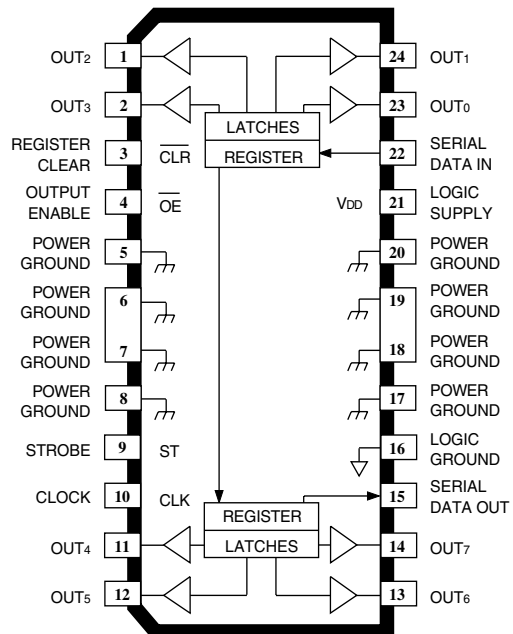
OUT$_2$ 1
OUT$_3$ 2
REGISTER CLEAR 3 $\overline{CLR}$
OUTPUT ENABLE 4 $\overline{OE}$
POWER GROUND 5
POWER GROUND 6
POWER GROUND 7
POWER GROUND 8
STROBE 9 ST
CLOCK 10 CLK
OUT$_4$ 11
OUT$_5$ 12

LATCHES
REGISTER

REGISTER
LATCHES

24 OUT$_1$
23 OUT$_0$
22 SERIAL DATA IN
V$_{DD}$ 21 LOGIC SUPPLY
20 POWER GROUND
19 POWER GROUND
18 POWER GROUND
17 POWER GROUND
16 LOGIC GROUND
15 SERIAL DATA OUT
14 OUT$_7$
13 OUT$_6$